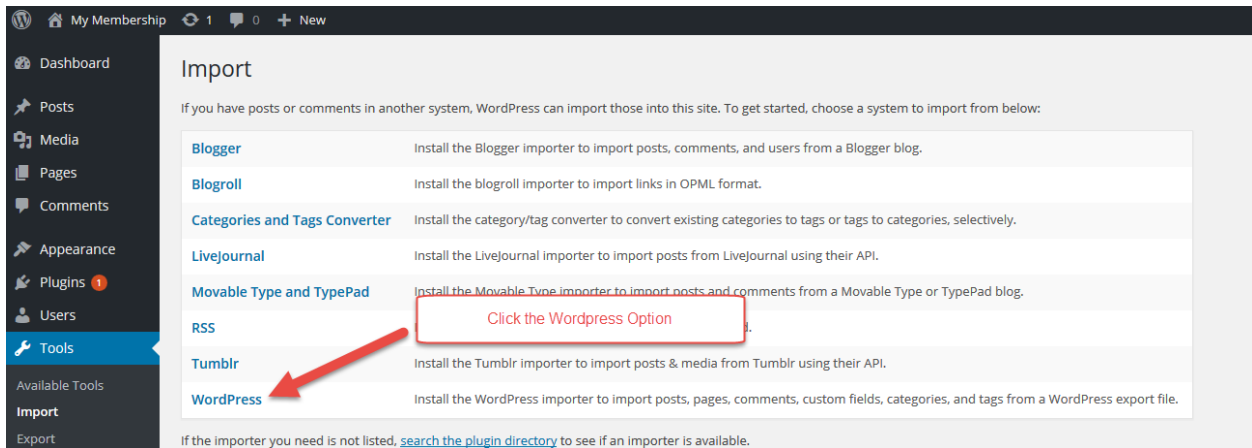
My Membership 1 0 New

Dashboard
Posts
Media
Pages
Comments
Appearance
Plugins 1
Users
Tools
Available Tools
Import
Export

Import

If you have posts or comments in another system, WordPress can import those into this site. To get started, choose a system to import from below:

| | |
|---|---|
| Blogger | Install the Blogger importer to import posts, comments, and users from a Blogger blog. |
| Blogroll | Install the blogroll importer to import links in OPML format. |
| Categories and Tags Converter | Install the category/tag converter to convert existing categories to tags or tags to categories, selectively. |
| LiveJournal | Install the LiveJournal importer to import posts from LiveJournal using their API. |
| Movable Type and TypePad | Install the Movable Type importer to import posts and comments from a Movable Type or TypePad blog. |
| RSS | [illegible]d. |
| Tumblr | Install the Tumblr importer to import posts & media from Tumblr using their API. |
| WordPress | Install the WordPress importer to import posts, pages, comments, custom fields, categories, and tags from a WordPress export file. |

Click the Wordpress Option

If the importer you need is not listed, search the plugin directory to see if an importer is available.